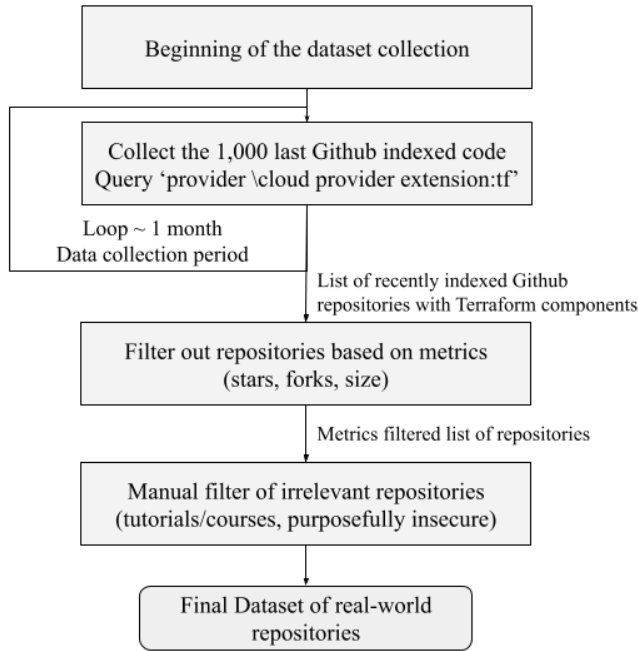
Beginning of the dataset collection

Collect the 1,000 last Github indexed code
Query ‘provider \cloud provider extension:tf’

Loop ~ 1 month
Data collection period

List of recently indexed Github repositories with Terraform components

Filter out repositories based on metrics
(stars, forks, size)

Metrics filtered list of repositories

Manual filter of irrelevant repositories
(tutorials/courses, purposefully insecure)

Final Dataset of real-world repositories